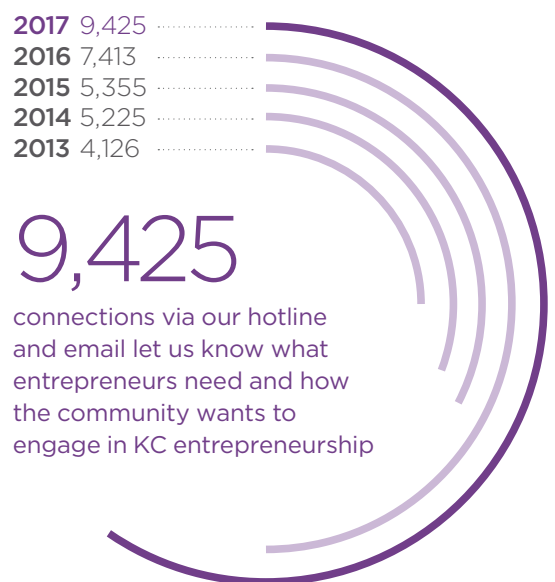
**2017** 9,425
**2016** 7,413
**2015** 5,355
**2014** 5,225
**2013** 4,126

9,425

connections via our hotline and email let us know what entrepreneurs need and how the community wants to engage in KC entrepreneurship